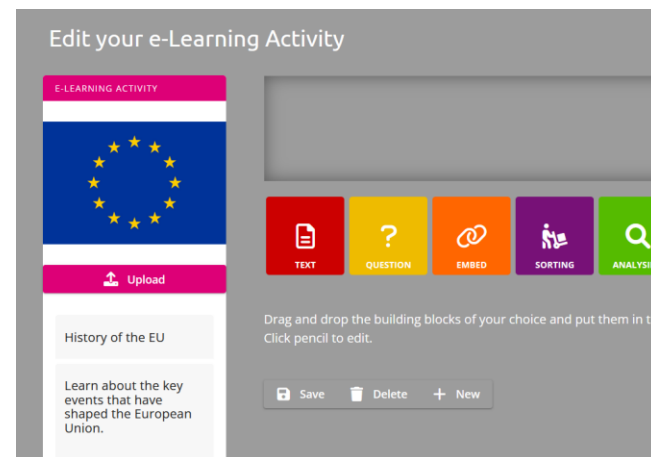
Edit your e-Learning Activity

E-LEARNING ACTIVITY

Upload

History of the EU

Learn about the key events that have shaped the European Union.

TEXT

QUESTION

EMBED

SORTING

ANALYSI

Drag and drop the building blocks of your choice and put them in t
Click pencil to edit.

Save

Delete

New